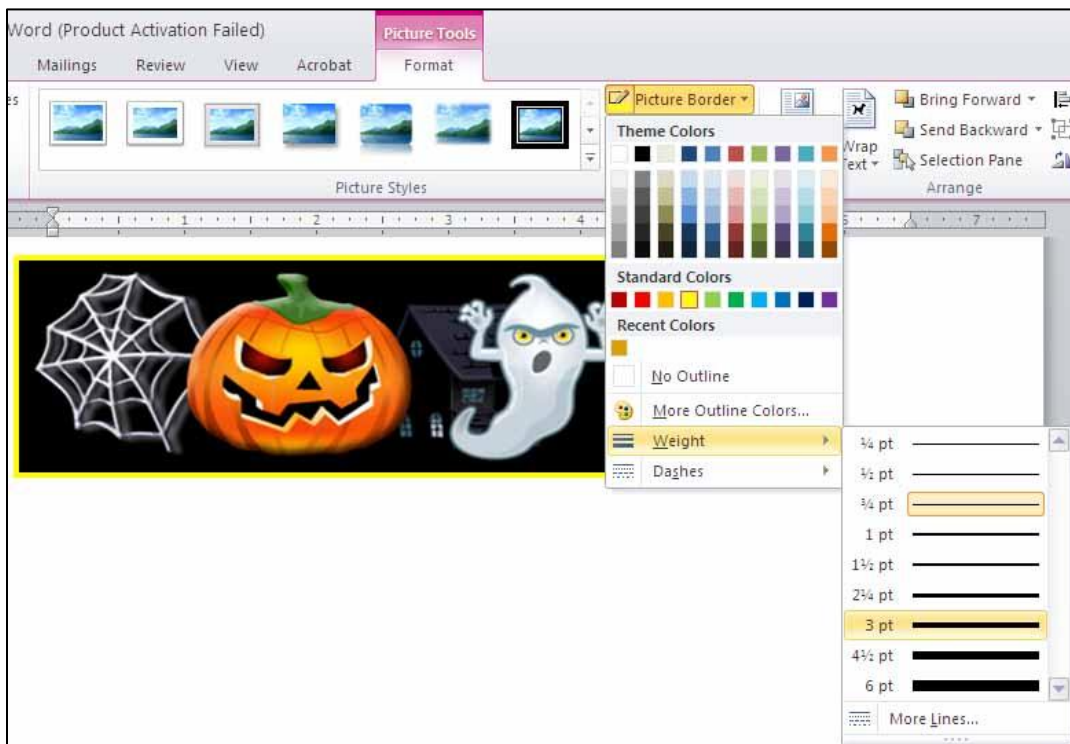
Word (Product Activation Failed)

Picture Tools

Mailings Review View Acrobat Format

es

Picture Styles

Picture Border

Theme Colors

Standard Colors

Recent Colors

No Outline

More Outline Colors...

Weight

Dashes

Wrap Text

Bring Forward

Send Backward

Selection Pane

Arrange

1 2 3 4 5 7

¼ pt

½ pt

¾ pt

1 pt

1½ pt

2¼ pt

3 pt

4½ pt

6 pt

More Lines...